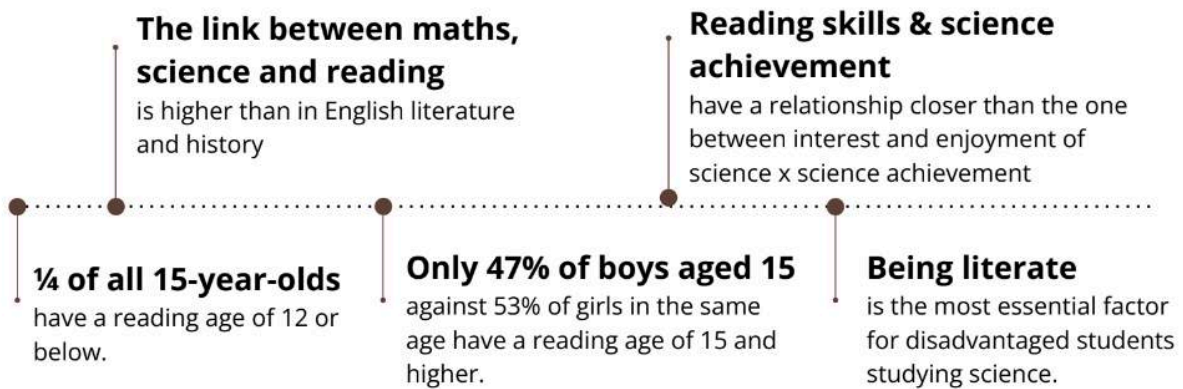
**The link between maths, science and reading**
is higher than in English literature and history

**Reading skills & science achievement**
have a relationship closer than the one between interest and enjoyment of science x science achievement

**¼ of all 15-year-olds**
have a reading age of 12 or below.

**Only 47% of boys aged 15**
against 53% of girls in the same age have a reading age of 15 and higher.

**Being literate**
is the most essential factor for disadvantaged students studying science.